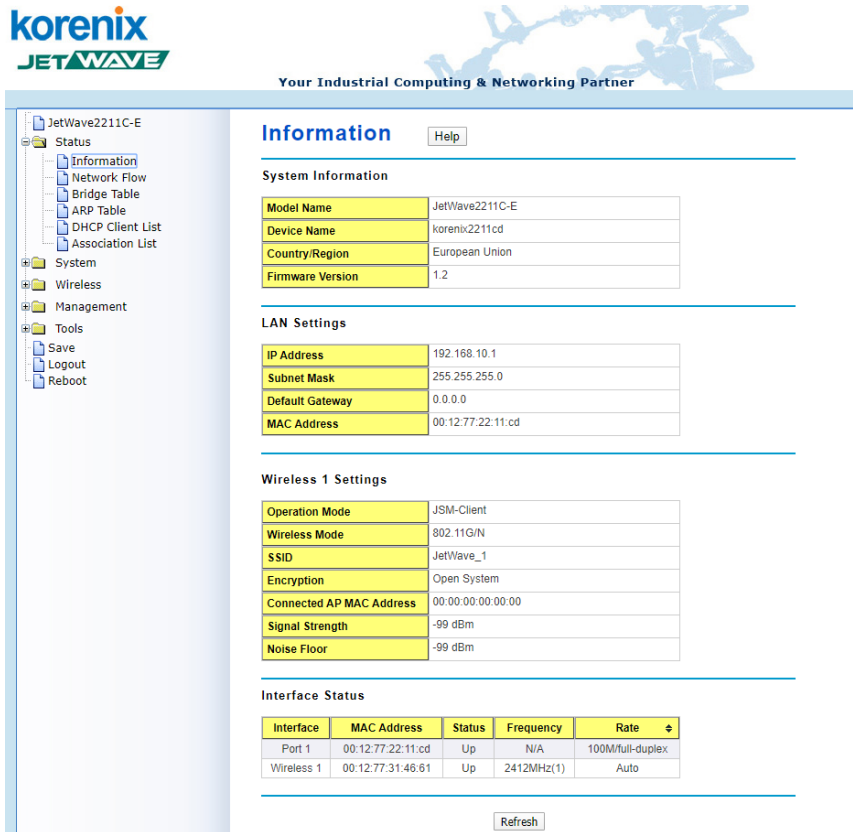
korenix
JETWAVE
Your Industrial Computing & Networking Partner

JetWave2211C-E
Status
Information
Network Flow
Bridge Table
ARP Table
DHCP Client List
Association List
System
Wireless
Management
Tools
Save
Logout
Reboot

Information Help

System Information

| Model Name | JetWave2211C-E |
|---|---|
| Device Name | korenix2211cd |
| Country/Region | European Union |
| Firmware Version | 1.2 |

LAN Settings

| IP Address | 192.168.10.1 |
|---|---|
| Subnet Mask | 255.255.255.0 |
| Default Gateway | 0.0.0.0 |
| MAC Address | 00:12:77:22:11:cd |

Wireless 1 Settings

| Operation Mode | JSM-Client |
|---|---|
| Wireless Mode | 802.11G/N |
| SSID | JetWave_1 |
| Encryption | Open System |
| Connected AP MAC Address | 00:00:00:00:00:00 |
| Signal Strength | -99 dBm |
| Noise Floor | -99 dBm |

Interface Status

| Interface | MAC Address | Status | Frequency | Rate |
|---|---|---|---|---|
| Port 1 | 00:12:77:22:11:cd | Up | N/A | 100M/full-duplex |
| Wireless 1 | 00:12:77:31:46:61 | Up | 2412MHz(1) | Auto |

Refresh